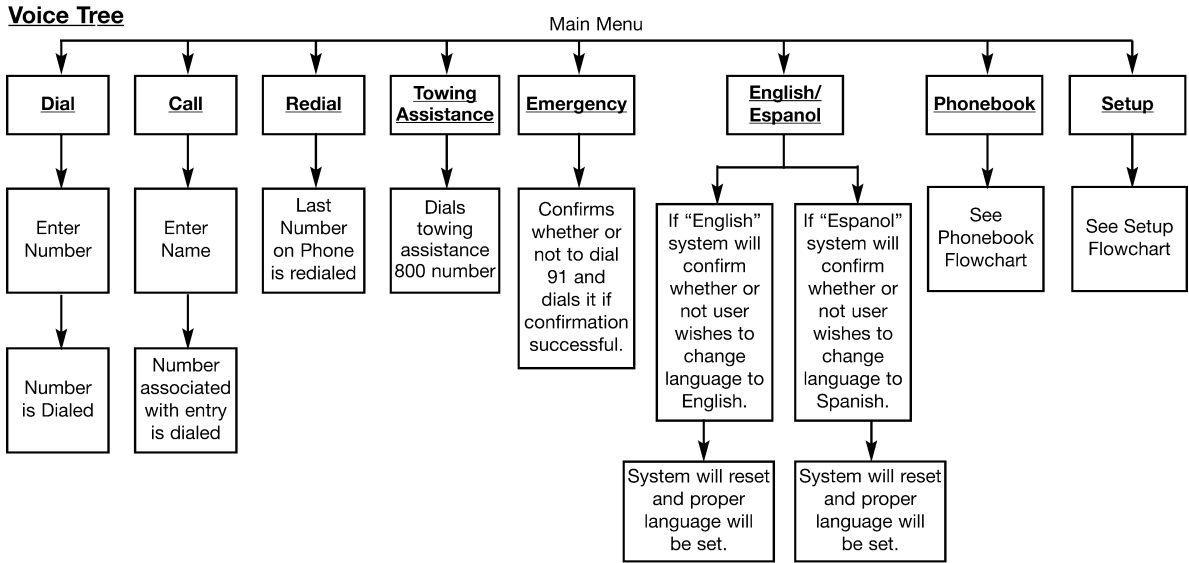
Voice Tree

Main Menu

Dial

Enter Number

Number is Dialed

Call

Enter Name

Number associated with entry is dialed

Redial

Last Number on Phone is redialed

Towing Assistance

Dials towing assistance 800 number

Emergency

Confirms whether or not to dial 91 and dials it if confirmation successful.

English/ Espanol

If “English” system will confirm whether or not user wishes to change language to English.

System will reset and proper language will be set.

If “Espanol” system will confirm whether or not user wishes to change language to Spanish.

System will reset and proper language will be set.

Phonebook

See Phonebook Flowchart

Setup

See Setup Flowchart